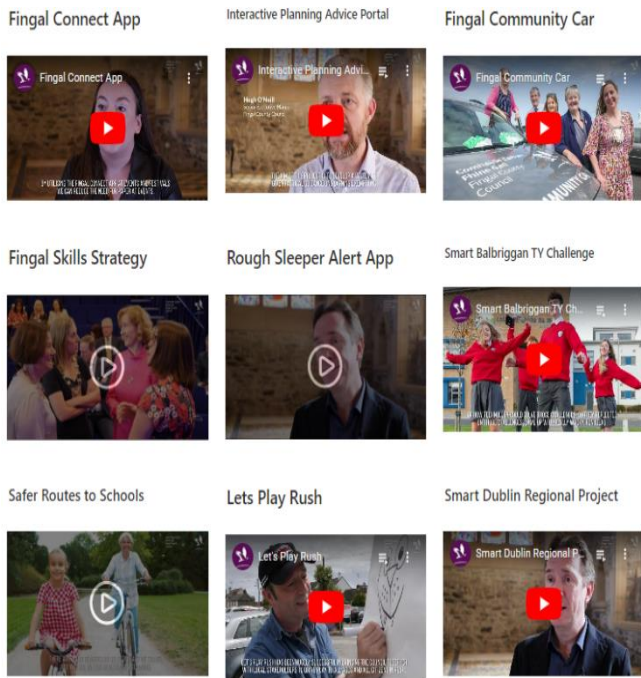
Fingal Connect App

Fingal Connect App

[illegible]

Interactive Planning Advice Portal

Interactive Planning Advi...

Hugh O'Neill

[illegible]

Fingal Community Car

Fingal Community Car

Fingal Skills Strategy

Rough Sleeper Alert App

Smart Balbriggan TY Challenge

Smart Balbriggan TY Ch...

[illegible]

Safer Routes to Schools

Lets Play Rush

Let's Play Rush

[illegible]

Smart Dublin Regional Project

Smart Dublin Regional P...